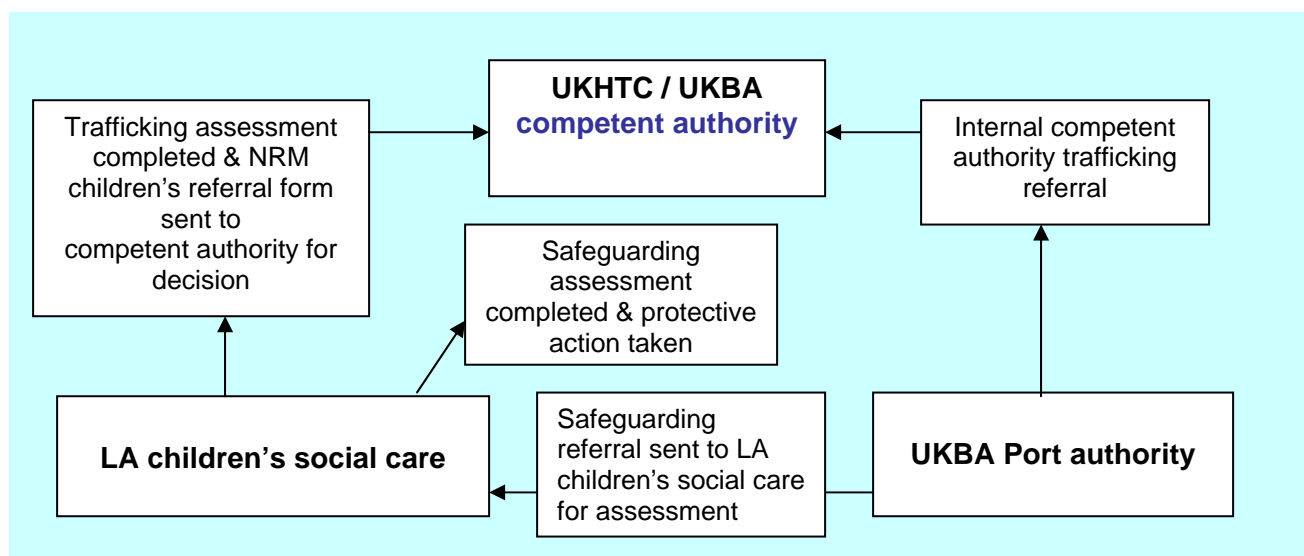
Trafficking assessment completed & NRM children's referral form sent to competent authority for decision

UKHTC / UKBA
competent authority

Internal competent authority trafficking referral

Safeguarding assessment completed & protective action taken

LA children's social care

Safeguarding referral sent to LA children's social care for assessment

UKBA Port authority